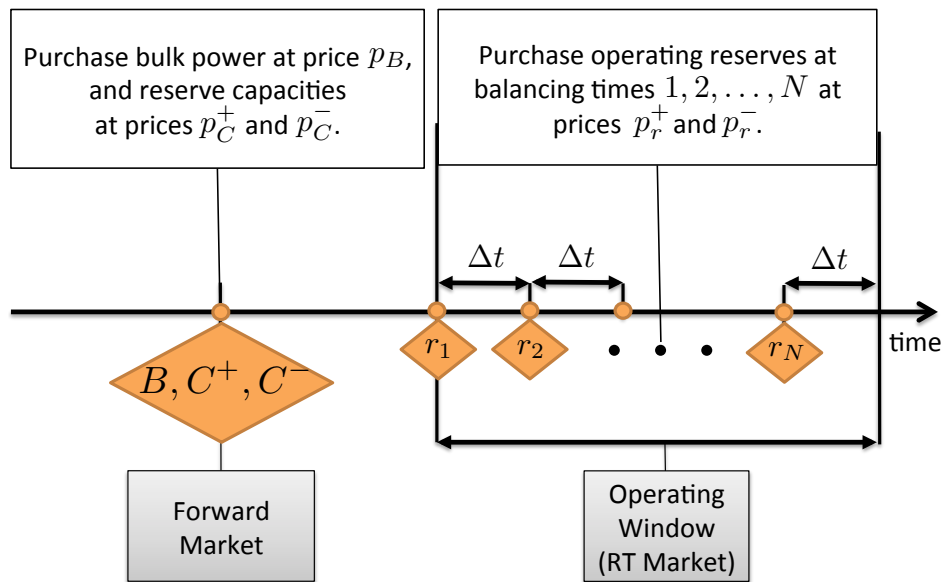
Purchase bulk power at price $p_B$, and reserve capacities at prices $p_C^+$ and $p_C^-$.

Purchase operating reserves at balancing times $1, 2, \ldots, N$ at prices $p_r^+$ and $p_r^-$.

$\Delta t$

$\Delta t$

$\Delta t$

time

$B, C^+, C^-$

$r_1$

$r_2$

$r_N$

Forward Market

Operating Window (RT Market)